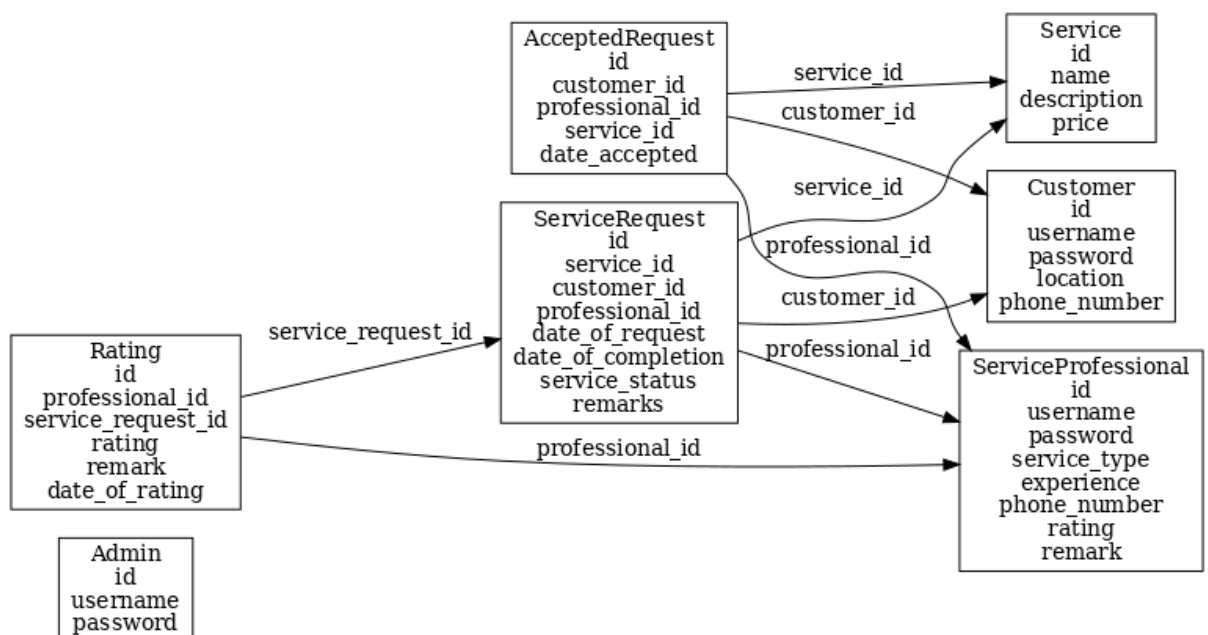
AcceptedRequest
id
customer_id
professional_id
service_id
date_accepted

service_id

customer_id

Service
id
name
description
price

service_id

Customer
id
username
password
location
phone_number

professional_id

ServiceRequest
id
service_id
customer_id
professional_id
date_of_request
date_of_completion
service_status
remarks

customer_id

professional_id

service_request_id

Rating
id
professional_id
service_request_id
rating
remark
date_of_rating

professional_id

ServiceProfessional
id
username
password
service_type
experience
phone_number
rating
remark

Admin
id
username
password